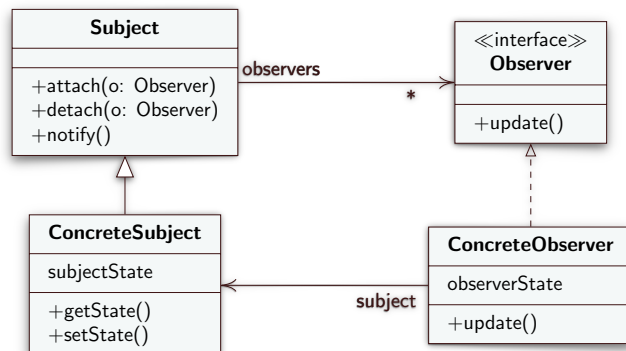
Subject

+attach(o: Observer)
+detach(o: Observer)
+notify()

observers

*

≪interface≫
Observer

+update()

ConcreteSubject

subjectState

+getState()
+setState()

subject

ConcreteObserver

observerState

+update()